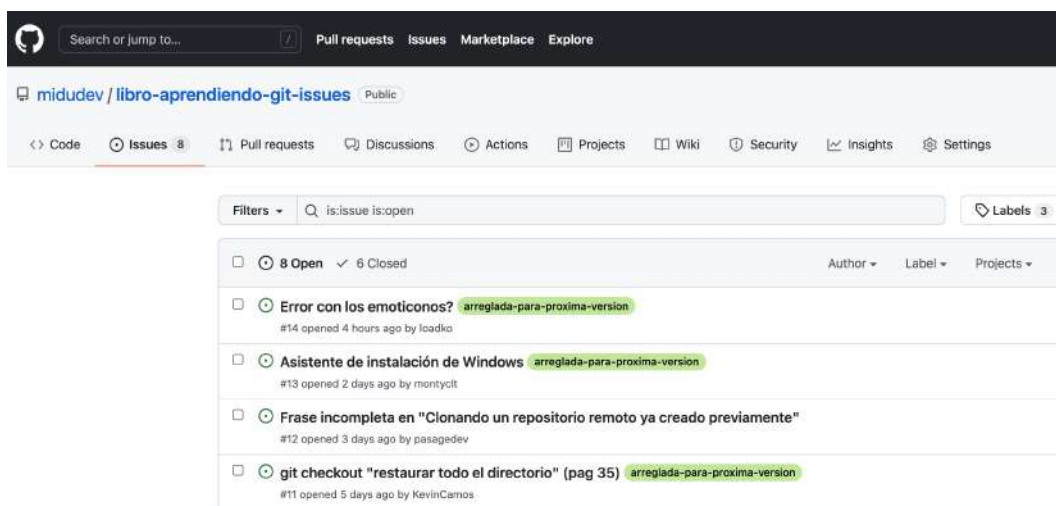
Search or jump to... / Pull requests Issues Marketplace Explore

midudev / libro-aprendiendo-git-issues Public

Code Issues 8 Pull requests Discussions Actions Projects Wiki Security Insights Settings

Filters is:issue is:open Labels 3

8 Open ✓ 6 Closed Author Label Projects

Error con los emoticonos? arreglada-para-proxima-version
#14 opened 4 hours ago by loadko

Asistente de instalación de Windows arreglada-para-proxima-version
#13 opened 2 days ago by montyclt

Frase incompleta en "Clonando un repositorio remoto ya creado previamente"
#12 opened 3 days ago by pasagedev

git checkout "restaurar todo el directorio" (pag 35) arreglada-para-proxima-version
#11 opened 5 days ago by KevinCamos